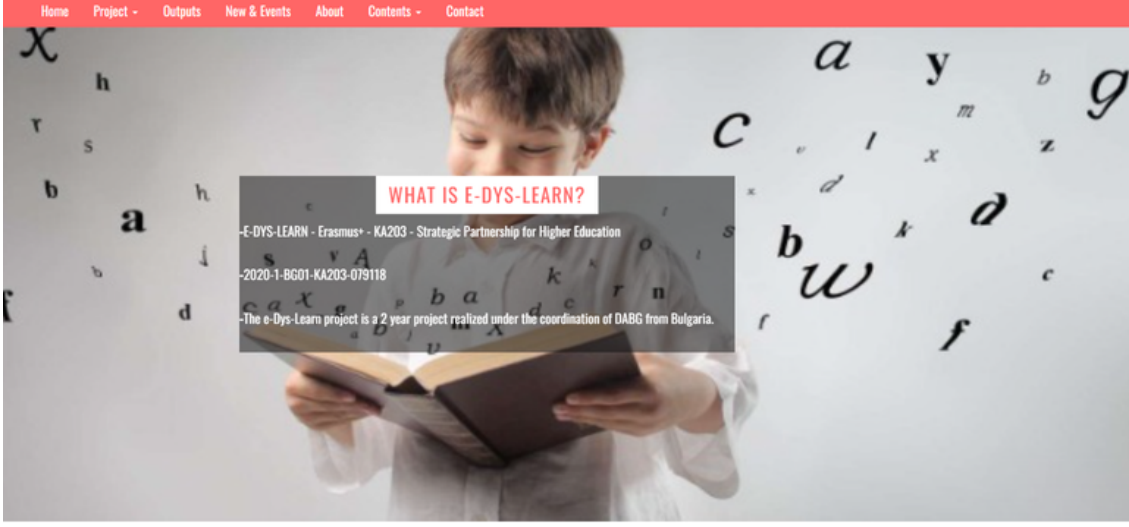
Home Project Outputs New & Events About Contents Contact

WHAT IS E-DYS-LEARN?

-E-DYS-LEARN - Erasmus+ - KA203 - Strategic Partnership for Higher Education

-2020-1-BG01-KA203-079118

-The e-Dys-Learn project is a 2 year project realized under the coordination of DABG from Bulgaria.